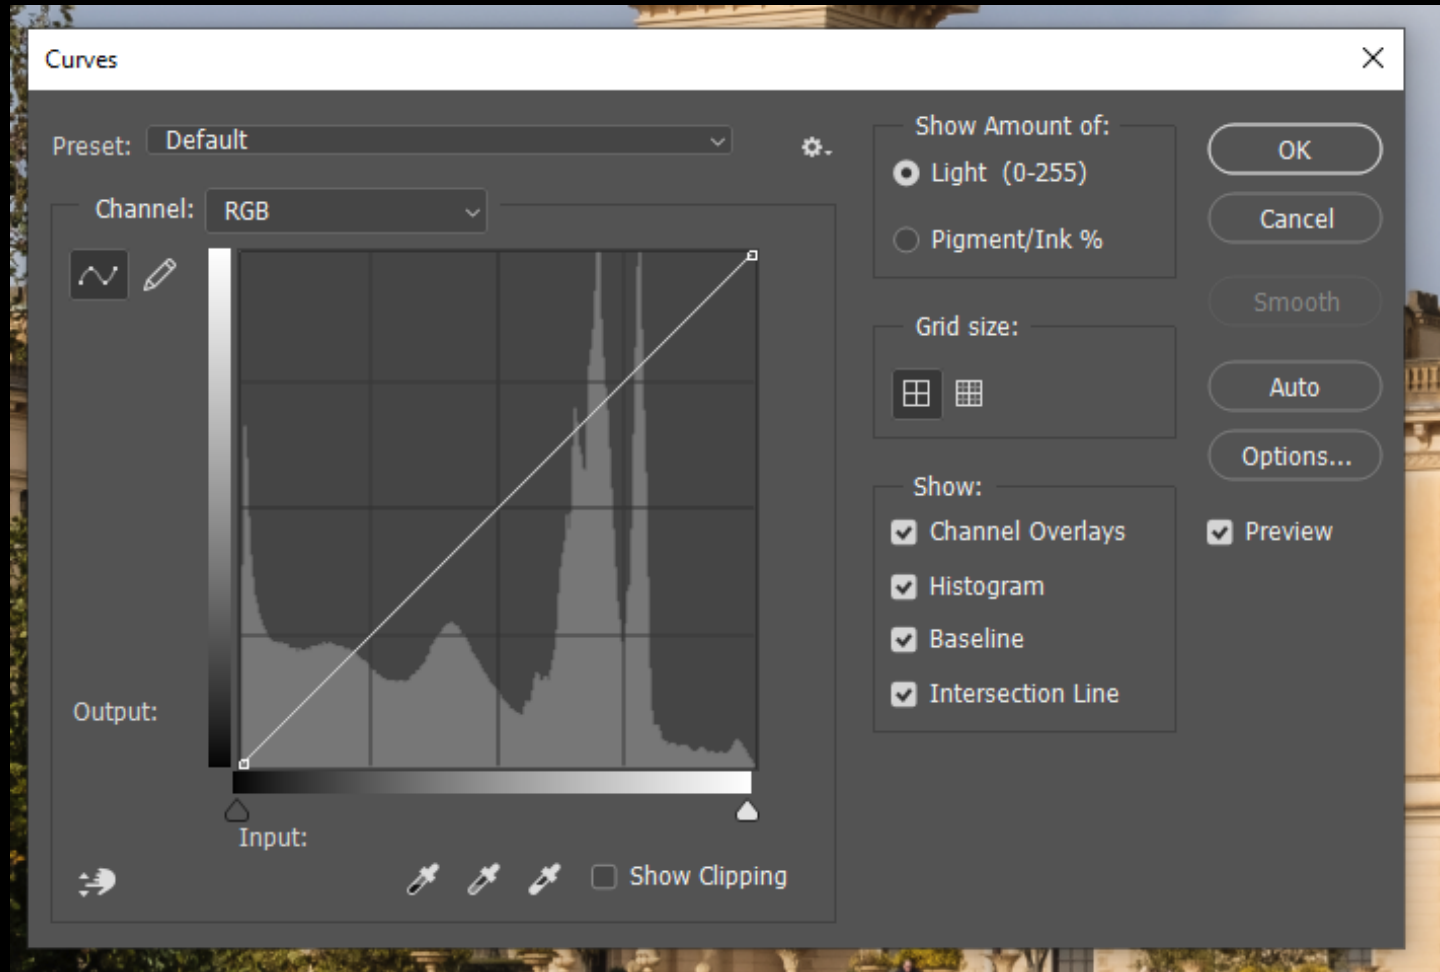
Curves

Preset: Default

Channel: RGB

Output:

Input:

Show Clipping

Show Amount of:
Light (0-255)
Pigment/Ink %

Grid size:

Show:
Channel Overlays
Histogram
Baseline
Intersection Line

OK
Cancel
Smooth
Auto
Options...
Preview